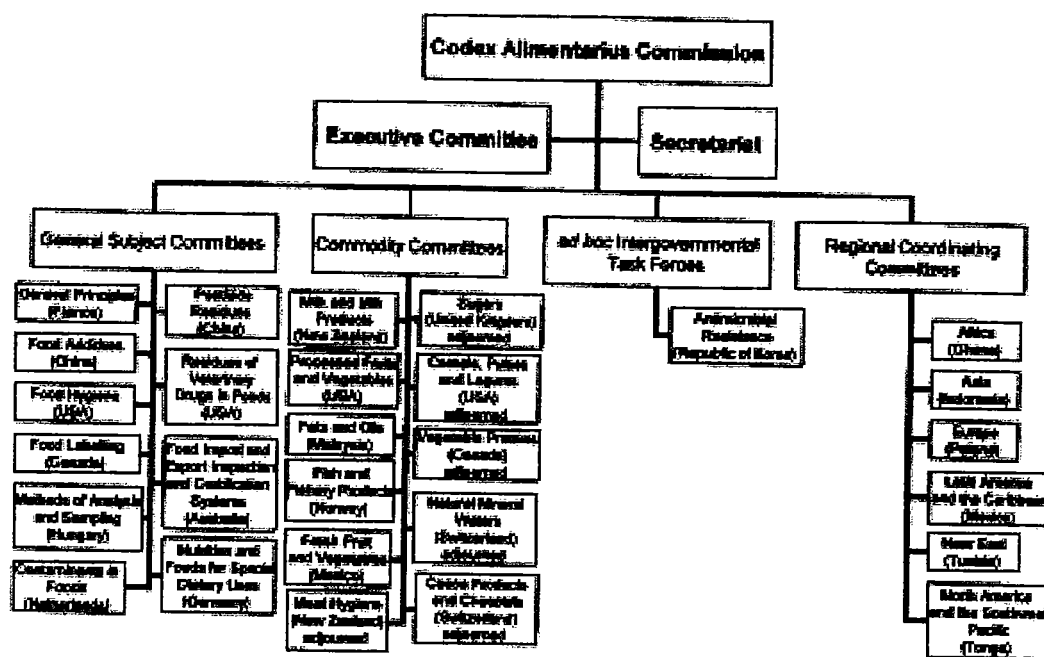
Codex Alimentarius Commission

Executive Committee

Secretariat

General Subject Committees

General Principles (France)

Food Additives (China)

Food Hygiene (USA)

Food Labelling (Canada)

Methods of Analysis and Sampling (Hungary)

Contaminants in Foods (Netherlands)

Pesticide Residues (China)

Residues of Veterinary Drugs in Foods (USA)

Food Import and Export Inspection and Certification Systems (Australia)

Nutrition and Foods for Special Dietary Uses (Germany)

Commodity Committees

Milk and Milk Products (New Zealand)

Processed Fruits and Vegetables (USA)

Fats and Oils (Malaysia)

Fish and Fishery Products (Norway)

Fresh Fruit and Vegetables (Mexico)

Meat Hygiene (New Zealand) adjourned

Sugars (United Kingdom) adjourned

Cereals, Pulses and Legumes (USA) adjourned

Vegetable Proteins (Canada) adjourned

Natural Mineral Waters (Switzerland) adjourned

Cocoa Products and Chocolate (Switzerland) adjourned

ad hoc Intergovernmental Task Forces

Antimicrobial Resistance (Republic of Korea)

Regional Coordinating Committees

Africa (Ghana)

Asia (Indonesia)

Europe (Poland)

Latin America and the Caribbean (Mexico)

Near East (Tunisia)

North America and the Southwest Pacific (Tonga)